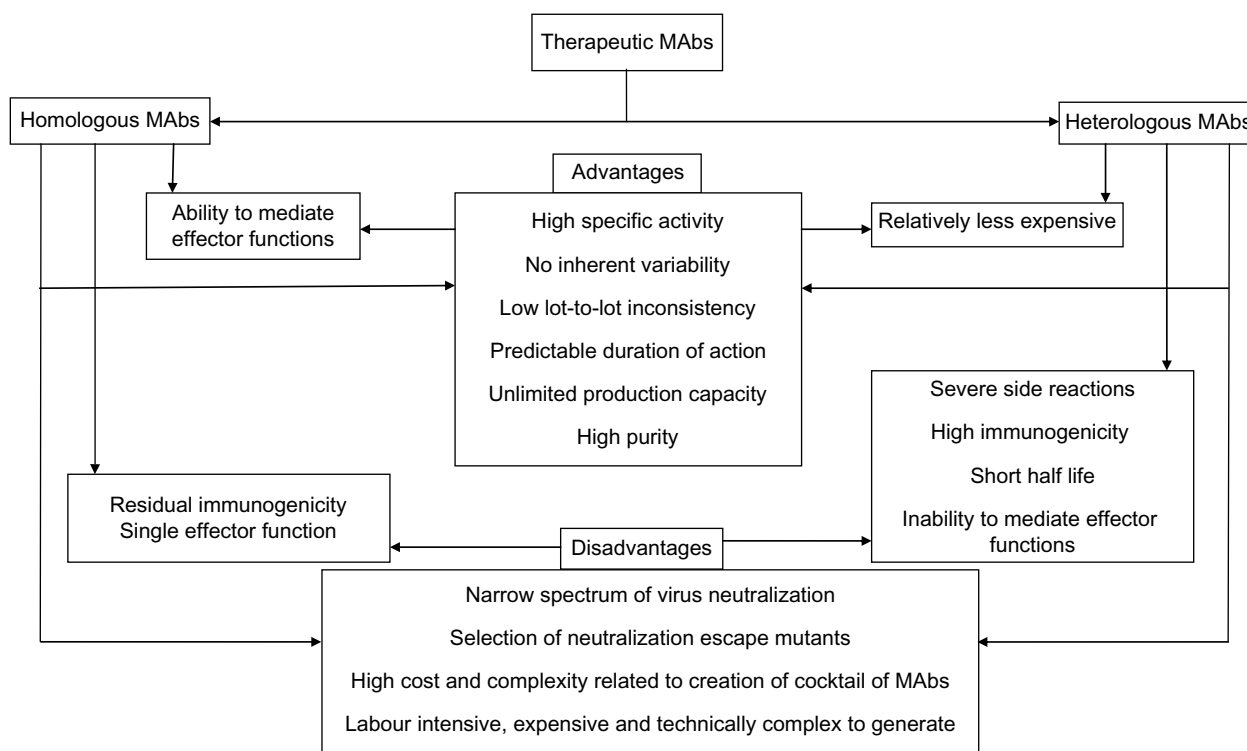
Therapeutic MAbs

Homologous MAbs

Heterologous MAbs

Advantages

Ability to mediate effector functions

High specific activity

No inherent variability

Low lot-to-lot inconsistency

Predictable duration of action

Unlimited production capacity

High purity

Relatively less expensive

Severe side reactions

High immunogenicity

Short half life

Inability to mediate effector functions

Residual immunogenicity
Single effector function

Disadvantages

Narrow spectrum of virus neutralization

Selection of neutralization escape mutants

High cost and complexity related to creation of cocktail of MAbs

Labour intensive, expensive and technically complex to generate